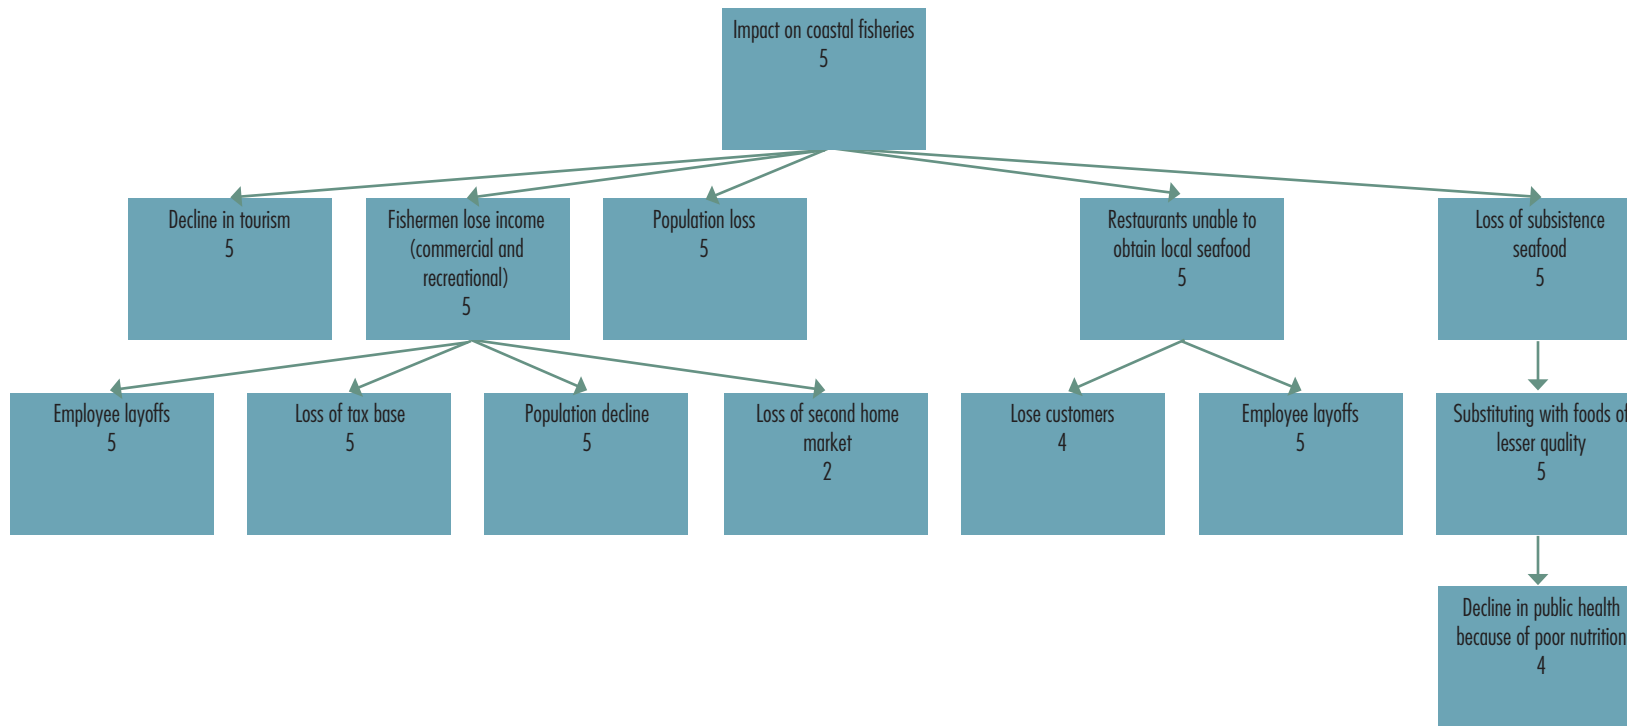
Impact on coastal fisheries
5

Decline in tourism
5

Fishermen lose income (commercial and recreational)
5

Population loss
5

Restaurants unable to obtain local seafood
5

Loss of subsistence seafood
5

Employee layoffs
5

Loss of tax base
5

Population decline
5

Loss of second home market
2

Lose customers
4

Employee layoffs
5

Substituting with foods of lesser quality
5

Decline in public health because of poor nutrition
4